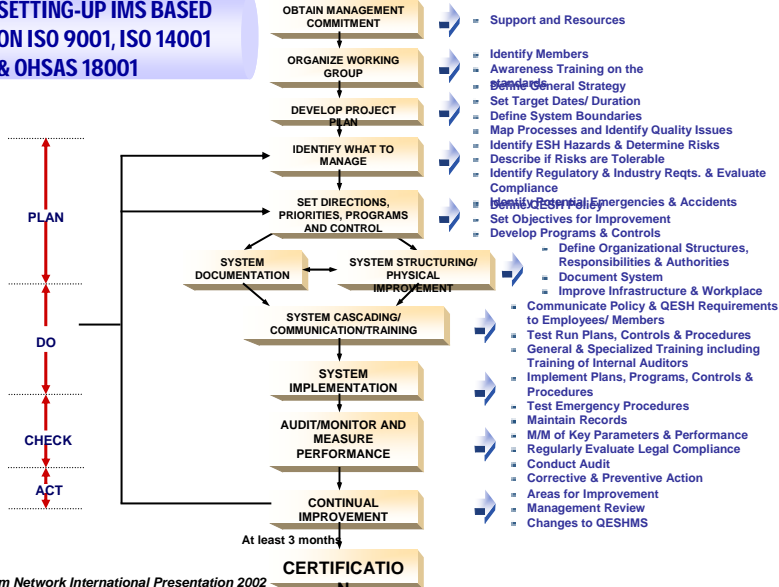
SETTING-UP IMS BASED ON ISO 9001, ISO 14001 & OHSAS 18001

PLAN

DO

CHECK

ACT

OBTAIN MANAGEMENT COMMITMENT

Support and Resources

ORGANIZE WORKING GROUP

Identify Members
Awareness Training on the standards
Define General Strategy

DEVELOP PROJECT PLAN

Set Target Dates/ Duration
Define System Boundaries

IDENTIFY WHAT TO MANAGE

Map Processes and Identify Quality Issues
Identify ESH Hazards & Determine Risks
Describe if Risks are Tolerable
Identify Regulatory & Industry Reqts. & Evaluate Compliance
Identify Potential Emergencies & Accidents

SET DIRECTIONS, PRIORITIES, PROGRAMS AND CONTROL

Define QESH Policy
Set Objectives for Improvement
Develop Programs & Controls

SYSTEM DOCUMENTATION

SYSTEM STRUCTURING/ PHYSICAL IMPROVEMENT

Define Organizational Structures, Responsibilities & Authorities
Document System
Improve Infrastructure & Workplace

SYSTEM CASCADING/ COMMUNICATION/TRAINING

Communicate Policy & QESH Requirements to Employees/ Members
Test Run Plans, Controls & Procedures
General & Specialized Training including Training of Internal Auditors

SYSTEM IMPLEMENTATION

Implement Plans, Programs, Controls & Procedures
Test Emergency Procedures
Maintain Records

AUDIT/MONITOR AND MEASURE PERFORMANCE

M/M of Key Parameters & Performance
Regularly Evaluate Legal Compliance
Conduct Audit
Corrective & Preventive Action

CONTINUAL IMPROVEMENT

Areas for Improvement
Management Review
Changes to QESHMS

At least 3 months

CERTIFICATION

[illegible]m Network International Presentation 2002